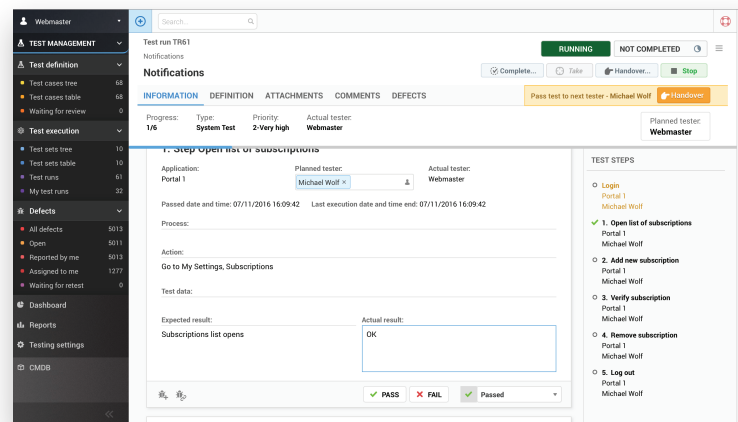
Webmaster

TEST MANAGEMENT

Test definition
Test cases tree 68
Test cases table 68
Waiting for review 0

Test execution
Test sets tree 10
Test sets table 10
Test runs 61
My test runs 32

Defects
All defects 5013
Open 5011
Reported by me 5013
Assigned to me 1277
Waiting for retest 0

Dashboard
Reports
Testing settings
CMDB

Search...

Test run TR61
Notifications
Notifications

RUNNING
NOT COMPLETED

Complete...
Take
Handover...
Stop

INFORMATION DEFINITION ATTACHMENTS COMMENTS DEFECTS

Pass test to next tester - Michael Wolf
Handover

Progress: 1/6
Type: System Test
Priority: 2-Very high
Actual tester: Webmaster
Planned tester: Webmaster

1. Step Open list of subscriptions

Application: Portal 1
Planned tester: Michael Wolf ×
Actual tester: Webmaster

Passed date and time: 07/11/2016 16:09:42
Last execution date and time end: 07/11/2016 16:09:42

Process:

Action:
Go to My Settings, Subscriptions

Test data:

Expected result:
Subscriptions list opens
Actual result:
OK

PASS
FAIL
Passed

TEST STEPS

Login
Portal 1
Michael Wolf

1. Open list of subscriptions
Portal 1
Michael Wolf

2. Add new subscription
Portal 1
Michael Wolf

3. Verify subscription
Portal 1
Michael Wolf

4. Remove subscription
Portal 1
Michael Wolf

5. Log out
Portal 1
Michael Wolf